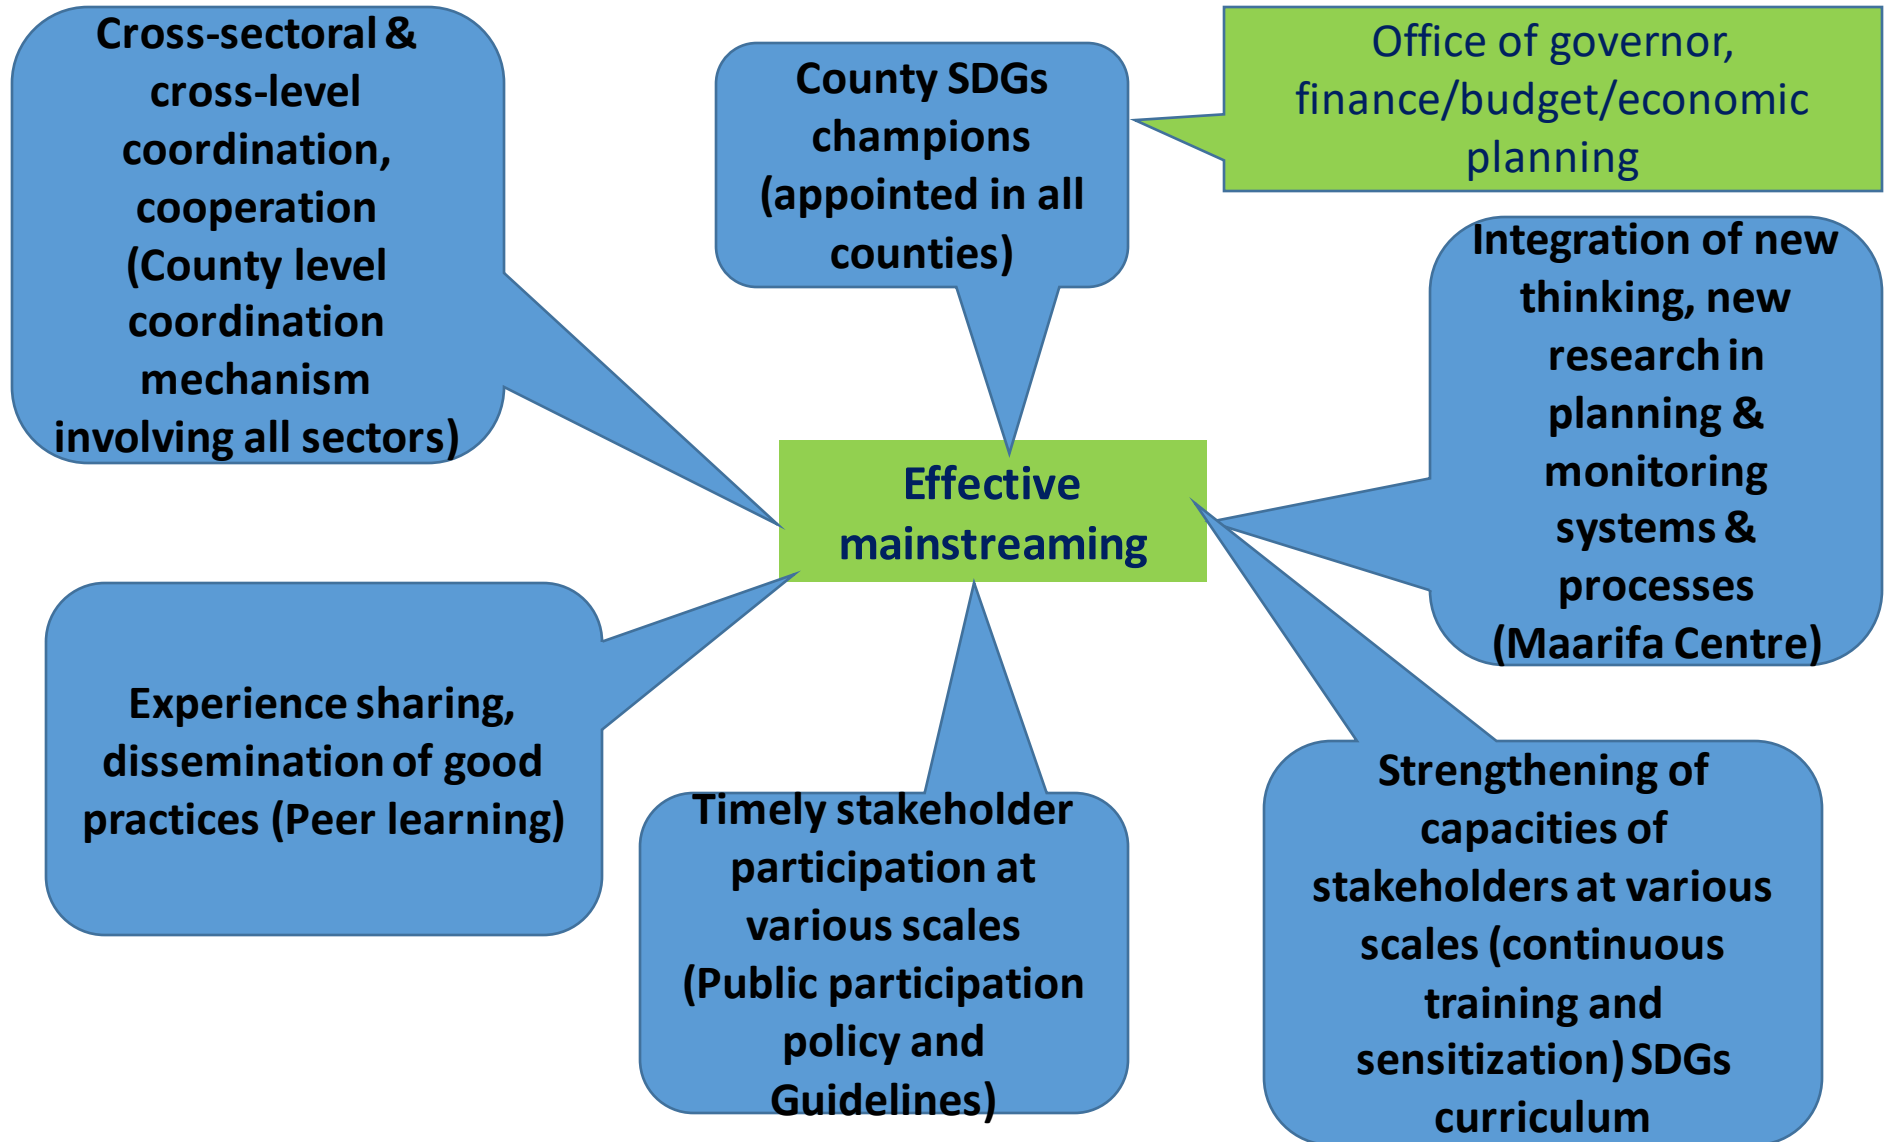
Cross-sectoral & cross-level coordination, cooperation (County level coordination mechanism involving all sectors)

County SDGs champions (appointed in all counties)

Office of governor, finance/budget/economic planning

Integration of new thinking, new research in planning & monitoring systems & processes (Maarifa Centre)

Effective mainstreaming

Experience sharing, dissemination of good practices (Peer learning)

Timely stakeholder participation at various scales (Public participation policy and Guidelines)

Strengthening of capacities of stakeholders at various scales (continuous training and sensitization) SDGs curriculum